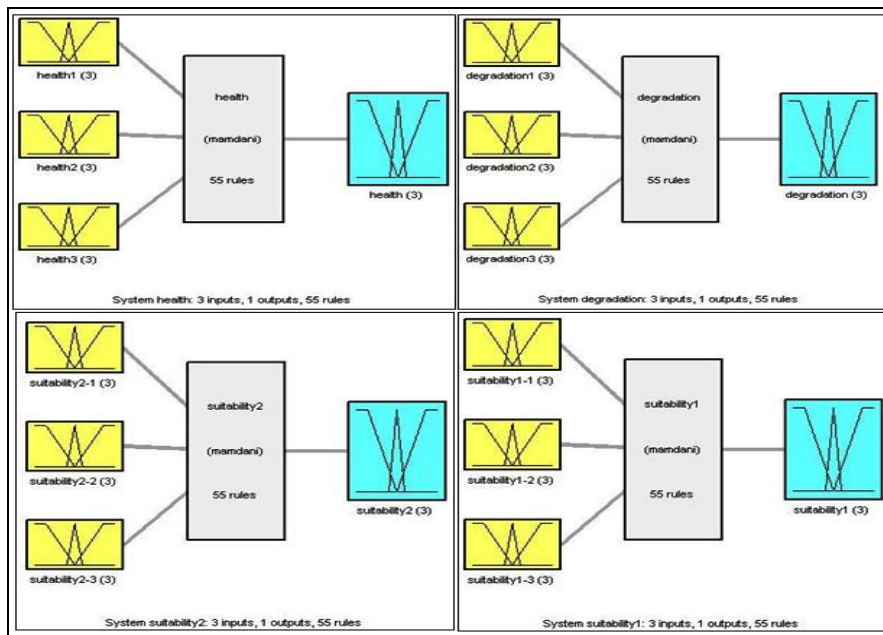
health1 (3)

health2 (3)

health3 (3)

health

(mamdani)

55 rules

health (3)

System health: 3 inputs, 1 outputs, 55 rules

degradation1 (3)

degradation2 (3)

degradation3 (3)

degradation

(mamdani)

55 rules

degradation (3)

System degradation: 3 inputs, 1 outputs, 55 rules

suitability2-1 (3)

suitability2-2 (3)

suitability2-3 (3)

suitability2

(mamdani)

55 rules

suitability2 (3)

System suitability2: 3 inputs, 1 outputs, 55 rules

suitability1-1 (3)

suitability1-2 (3)

suitability1-3 (3)

suitability1

(mamdani)

55 rules

suitability1 (3)

System suitability1: 3 inputs, 1 outputs, 55 rules